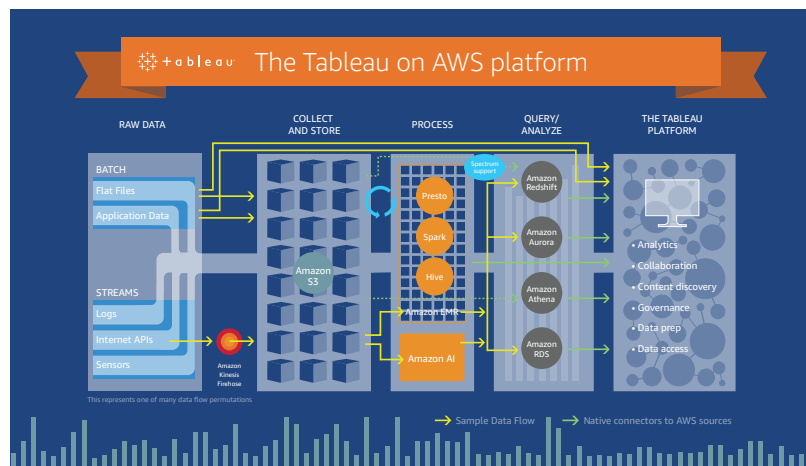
+ableau The Tableau on AWS platform

RAW DATA

COLLECT AND STORE

PROCESS

QUERY/ ANALYZE

THE TABLEAU PLATFORM

BATCH

Flat Files

Application Data

STREAMS

Logs

Internet APIs

Sensors

Amazon Kinesis Firehose

Amazon S3

Presto

Spark

Hive

Amazon EMR

Amazon AI

Spectrum support

Amazon Redshift

Amazon Aurora

Amazon Athena

Amazon RDS

• Analytics

• Collaboration

• Content discovery

• Governance

• Data prep

• Data access

This represents one of many data flow permutations

Sample Data Flow

Native connectors to AWS sources